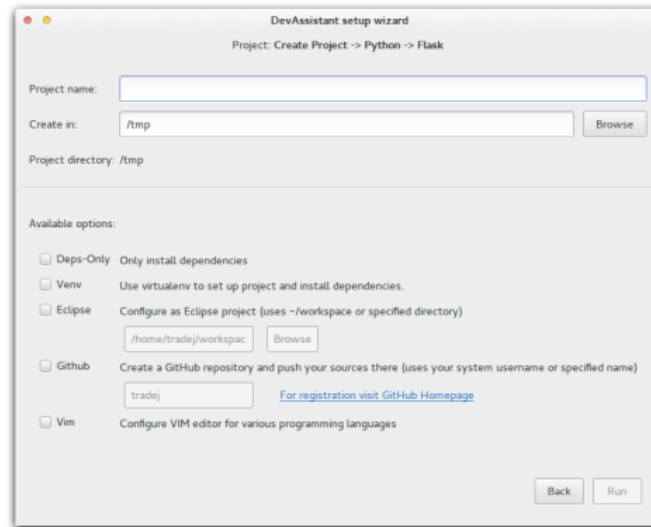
DevAssistant setup wizard

Project: Create Project -> Python -> Flask

Project name:

Create in: /tmp Browse

Project directory: /tmp

Available options:

Deps-Only Only install dependencies

Venv Use virtualenv to set up project and install dependencies.

Eclipse Configure as Eclipse project (uses ~/workspace or specified directory)

/home/tradej/workspac Browse

Github Create a GitHub repository and push your sources there (uses your system username or specified name)

tradej For registration visit GitHub Homepage

Vim Configure VIM editor for various programming languages

Back Run